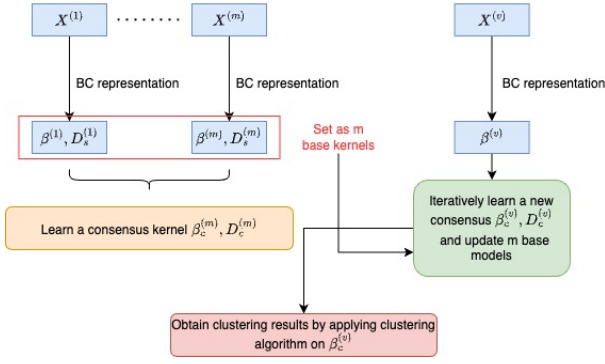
$X^{(1)}$ ........ $X^{(m)}$

BC representation

BC representation

$\beta^{(1)}, D_s^{(1)}$

$\beta^{(m)}, D_s^{(m)}$

Learn a consensus kernel $\beta_c^{(m)}, D_c^{(m)}$

Set as m base kernels

$X^{(v)}$

BC representation

$\beta^{(v)}$

Iteratively learn a new consensus $\beta_c^{(v)}, D_c^{(v)}$ and update m base models

Obtain clustering results by applying clustering algorithm on $\beta_c^{(v)}$